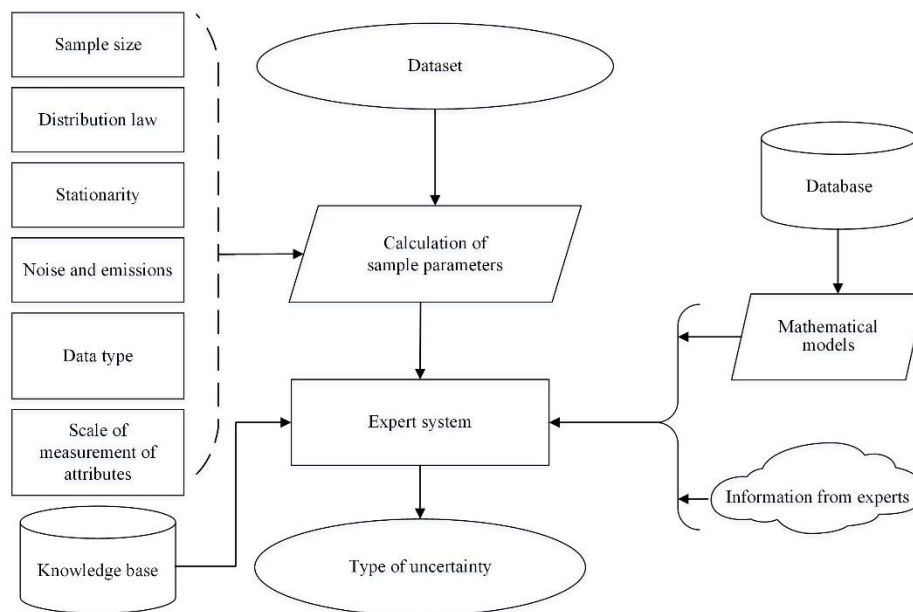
Sample size

Distribution law

Stationarity

Noise and emissions

Data type

Scale of measurement of attributes

Dataset

Calculation of sample parameters

Expert system

Type of uncertainty

Knowledge base

Database

Mathematical models

Information from experts